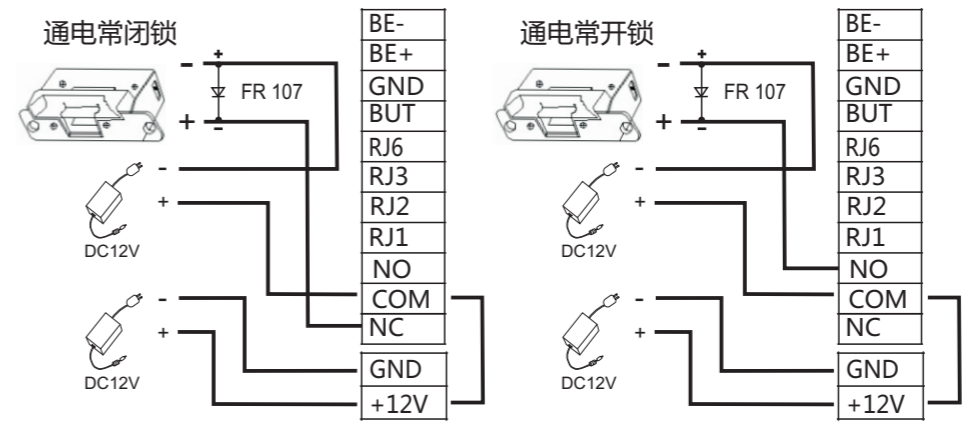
通电常闭锁

- +
FR 107
+ -

-
+
DC12V

-
+
DC12V

| BE- |
|---|
| BE+ |
| GND |
| BUT |
| RJ6 |
| RJ3 |
| RJ2 |
| RJ1 |
| NO |
| COM |
| NC |

| GND |
|---|
| +12V |

通电常开锁

- +
FR 107
+ -

-
+
DC12V

-
+
DC12V

| BE- |
|---|
| BE+ |
| GND |
| BUT |
| RJ6 |
| RJ3 |
| RJ2 |
| RJ1 |
| NO |
| COM |
| NC |

| GND |
|---|
| +12V |